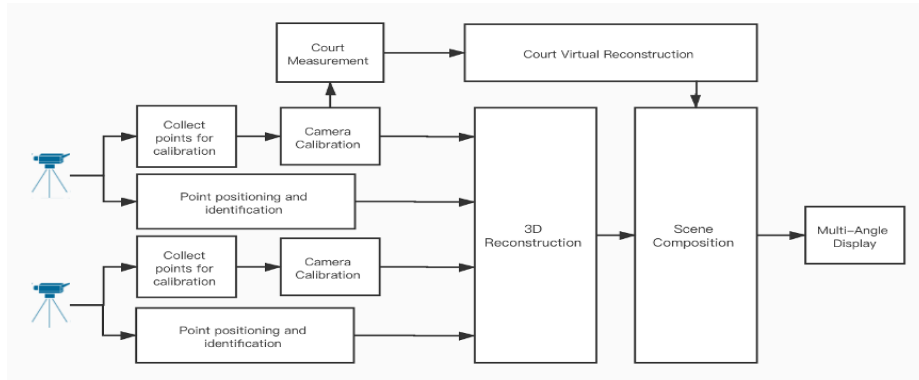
Court Measurement

Court Virtual Reconstruction

Collect points for calibration

Camera Calibration

Point positioning and identification

3D Reconstruction

Scene Composition

Multi-Angle Display

Collect points for calibration

Camera Calibration

Point positioning and identification